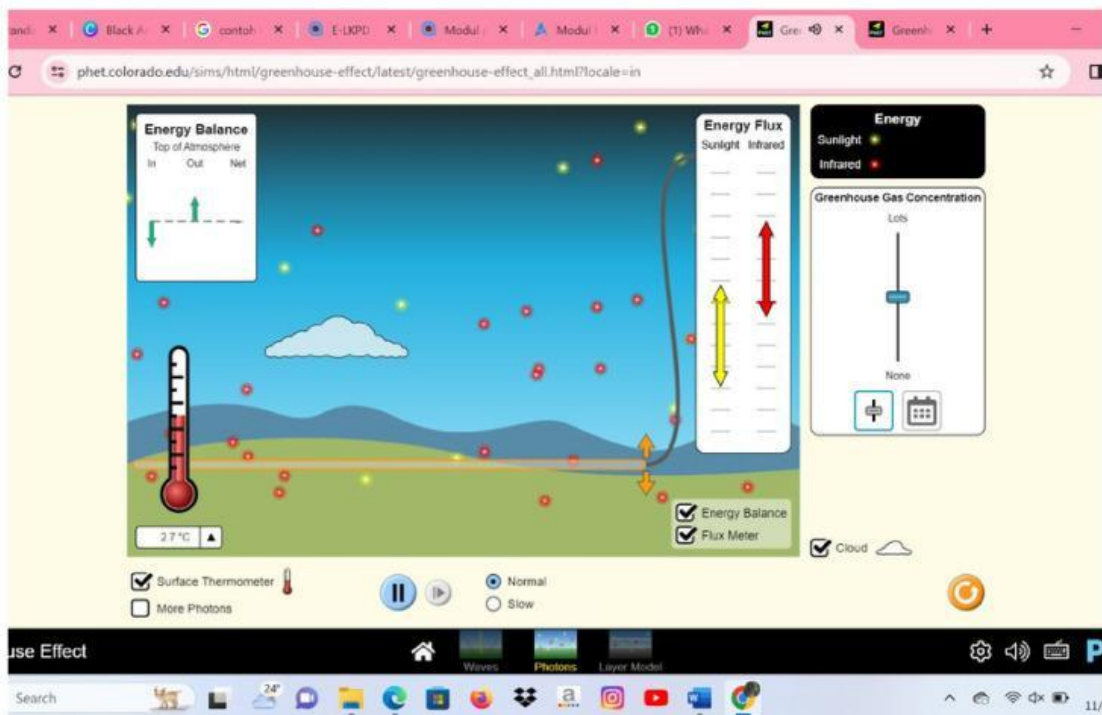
andi × Black A × G contoh × E-LKPD × Modul × Modul × (1) Wh × Gre × Greenh × +

phet.colorado.edu/sims/html/greenhouse-effect/latest/greenhouse-effect_all.html?locale=in

Energy Balance
Top of Atmosphere
In Out Net

Energy Flux
Sunlight Infrared

Energy
Sunlight
Infrared

Greenhouse Gas Concentration
Lots
None

27 °C

Energy Balance
Flux Meter

Cloud

Surface Thermometer
More Photons

Normal
Slow

use Effect

Waves Photons Layer Model

Search 24°